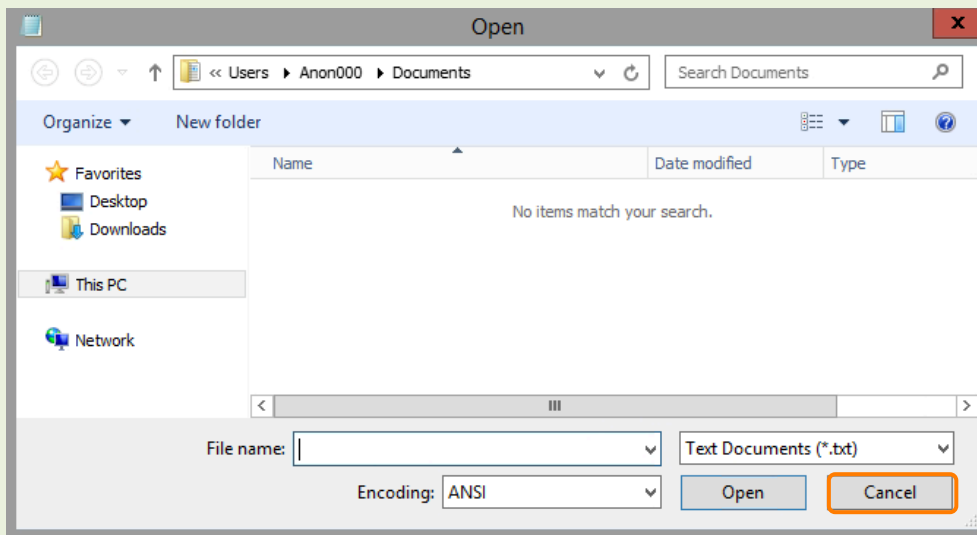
Open

« Users ▸ Anon000 ▸ Documents

Search Documents

Organize ▾ New folder

Favorites
Desktop
Downloads

This PC

Network

| Name | Date modified | Type |
|---|---|---|

No items match your search.

File name:

Text Documents (*.txt)

Encoding: ANSI

Open

Cancel